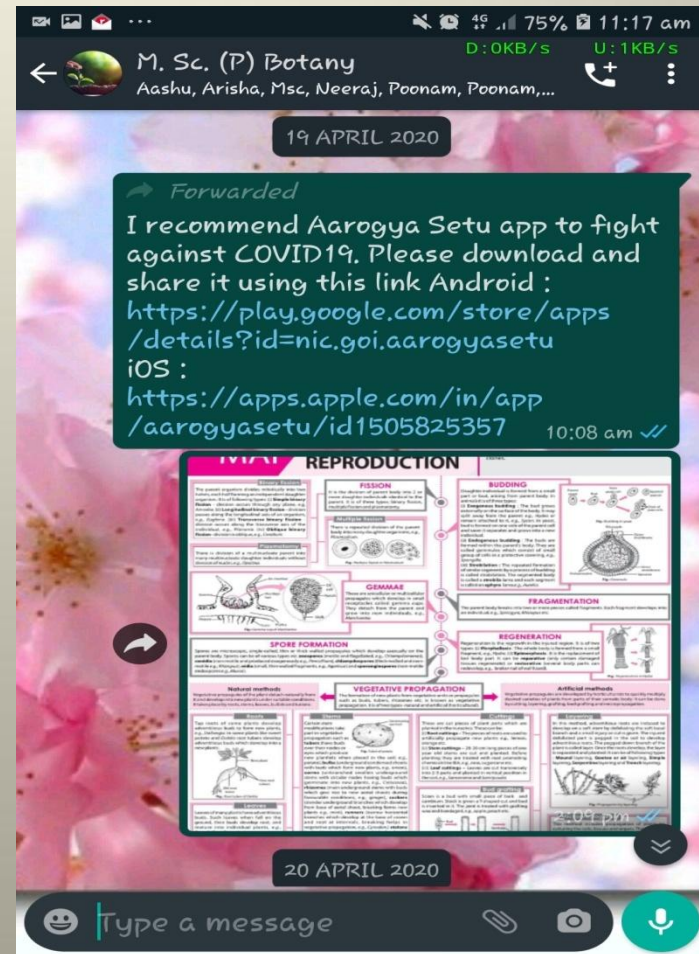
D:0KB/s U:1KB/s 4G 75% 11:17 am

M. Sc. (P) Botany
Aashu, Arisha, Msc, Neeraj, Poonam, Poonam,...

19 APRIL 2020

Forwarded
I recommend Aarogya Setu app to fight against COVID19. Please download and share it using this link Android : https://play.google.com/store/apps/details?id=nic.goi.aarogyasetu
iOS :
https://apps.apple.com/in/app/aarogyasetu/id1505825357 10:08 am

REPRODUCTION
FISSION
BUDDING
GEMMAE
FRAGMENTATION
SPORE FORMATION
REGENERATION
VEGETATIVE PROPAGATION
Natural methods
Artificial methods
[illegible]

20 APRIL 2020

Type a message